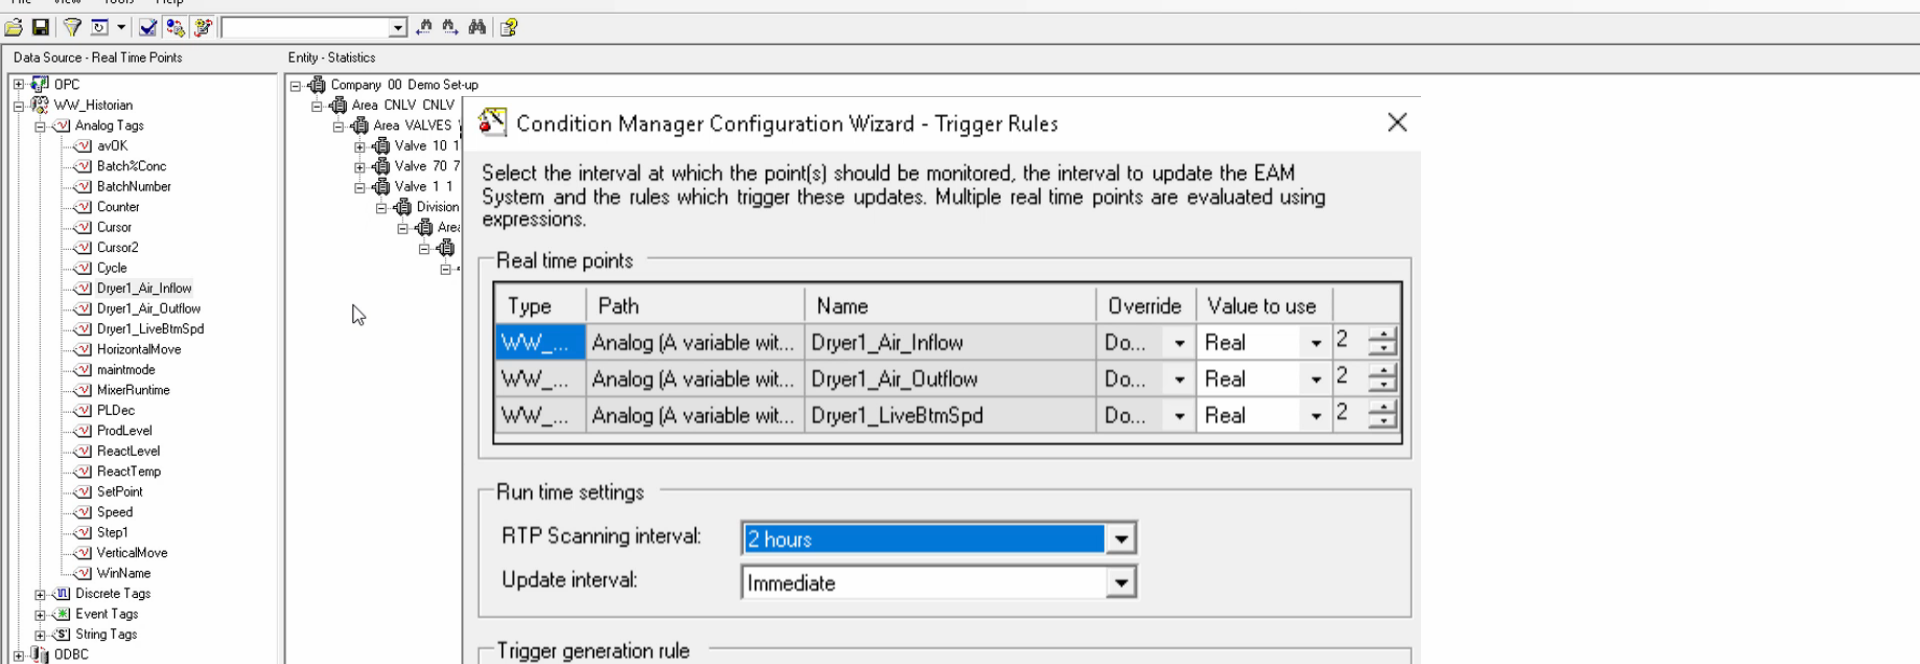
Data Source - Real Time Points

OPC
WW_Historian
Analog Tags
avOK
Batch%Conc
BatchNumber
Counter
Cursor
Cursor2
Cycle
Dryer1_Air_Inflow
Dryer1_Air_Outflow
Dryer1_LiveBtmSpd
HorizontalMove
maintmode
MixerRuntime
PLDec
ProdLevel
ReactLevel
ReactTemp
SetPoint
Speed
Step1
VerticalMove
WinName
Discrete Tags
Event Tags
String Tags
ODBC

Entity - Statistics

Company 00 Demo Set-up
Area CNLV CNLV
Area VALVES
Valve 10 1
Valve 70 7
Valve 1 1
Division
Area

Condition Manager Configuration Wizard - Trigger Rules

Select the interval at which the point(s) should be monitored, the interval to update the EAM System and the rules which trigger these updates. Multiple real time points are evaluated using expressions.

Real time points

| Type | Path | Name | Override | Value to use | |
|---|---|---|---|---|---|
| WW_... | Analog (A variable wit... | Dryer1_Air_Inflow | Do... | Real | 2 |
| WW_... | Analog (A variable wit... | Dryer1_Air_Outflow | Do... | Real | 2 |
| WW_... | Analog (A variable wit... | Dryer1_LiveBtmSpd | Do... | Real | 2 |

Run time settings

RTP Scanning interval: 2 hours

Update interval: Immediate

Trigger generation rule